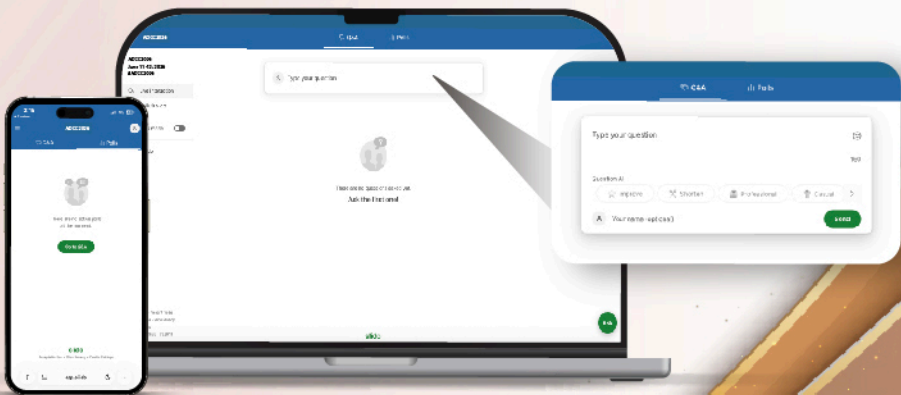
Q&A

Polls

Type your question

Question AI

Improve

Shorten

Professional

Casual

Your name (optional)

Send

ADCC2026

Q&A

Polls

Type your question

slido

ADCC2026

Q&A

Polls

slido

app.sli.do